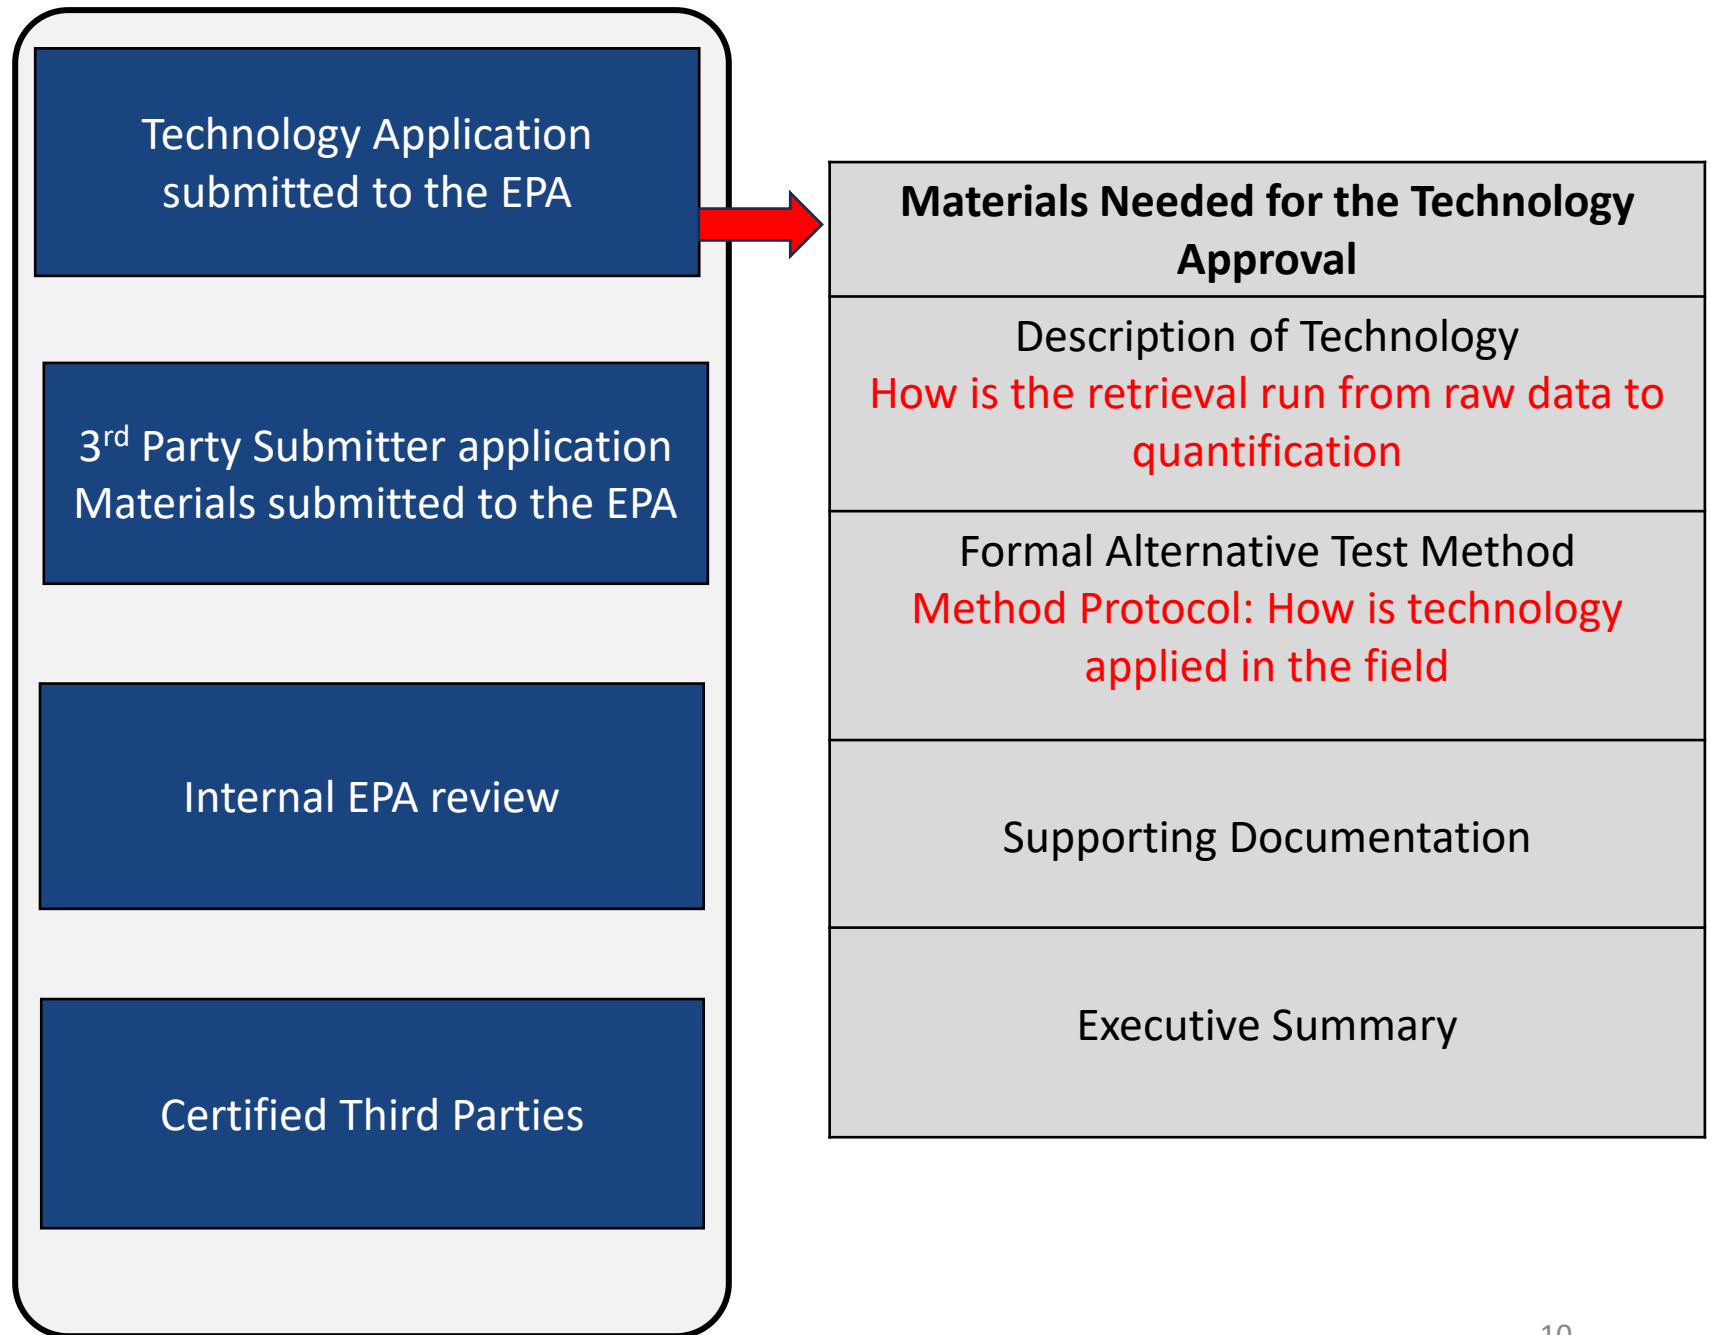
Technology Application submitted to the EPA

3$^{rd}$ Party Submitter application Materials submitted to the EPA

Internal EPA review

Certified Third Parties

| Materials Needed for the Technology Approval |
|---|
| Description of Technology<br>How is the retrieval run from raw data to quantification |
| Formal Alternative Test Method<br>Method Protocol: How is technology applied in the field |
| Supporting Documentation |
| Executive Summary |

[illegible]